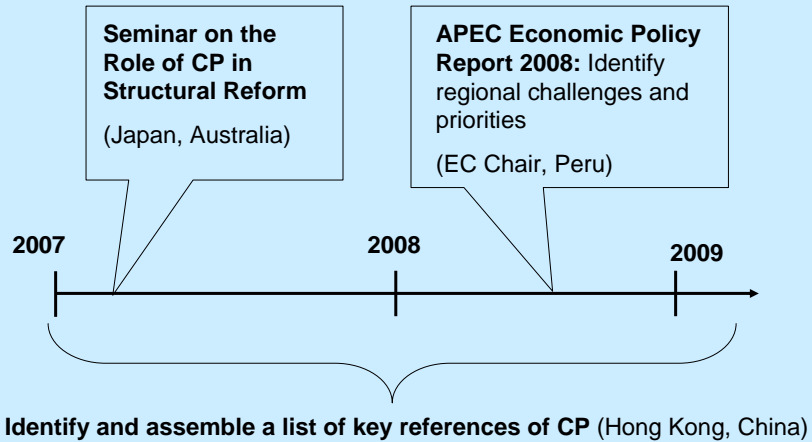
Seminar on the Role of CP in Structural Reform

(Japan, Australia)

APEC Economic Policy Report 2008: Identify regional challenges and priorities

(EC Chair, Peru)

2007

2008

2009

Identify and assemble a list of key references of CP (Hong Kong, China)